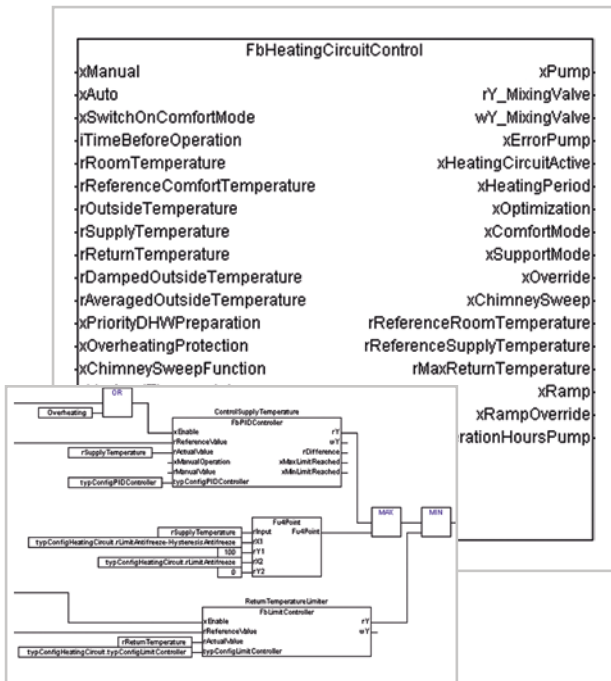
FbHeatingCircuitControl

xManual
xAuto
xSwitchOnComfortMode
iTimeBeforeOperation
rRoomTemperature
rReferenceComfortTemperature
rOutsideTemperature
rSupplyTemperature
rReturnTemperature
rDampedOutsideTemperature
rAveragedOutsideTemperature
xPriorityDHWPreparation
xOverheatingProtection
xChimneySweepFunction

xPump
rY_MixingValve
wY_MixingValve
xErrorPump
xHeatingCircuitActive
xHeatingPeriod
xOptimization
xComfortMode
xSupportMode
xOverride
xChimneySweep
rReferenceRoomTemperature
rReferenceSupplyTemperature
rMaxReturnTemperature
xRamp
xRampOverride
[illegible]rationHoursPump

OR
Overheating
ControlSupplyTemperature
FbPIDController
xEnable
rReferenceValue
rActualValue
xManualOperation
rManualValue
typConfigPIDController
rY
wY
rDifference
xMaxLimitReached
xMinLimitReached
rSupplyTemperature
typConfigPIDController

Fu4Point
rInput
rX1
rY1
rX2
rY2
Fu4Point
rSupplyTemperature
typConfigHeatingCircuit.rLimitAntifreeze-Hysteresis Antifreeze
100
typConfigHeatingCircuit.rLimitAntifreeze
0

MAX
MIN

ReturnTemperatureLimiter
FbLimitController
xEnable
rReferenceValue
rActualValue
typConfigLimitController
rY
wY
rReturnTemperature
typConfigHeatingCircuit.typConfigLimitController